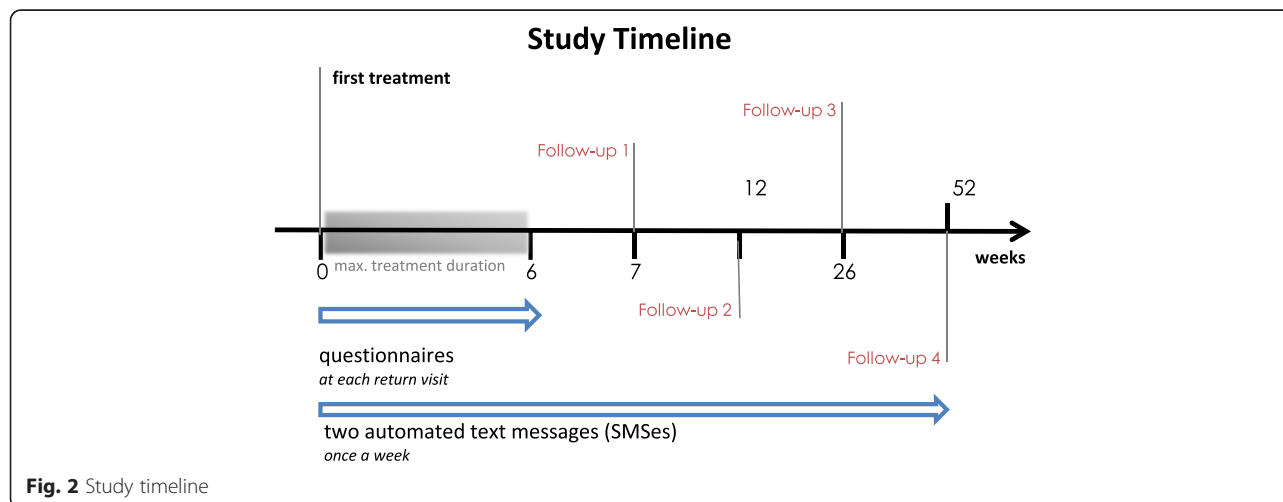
Study Timeline

first treatment

Follow-up 3

Follow-up 1

12

52

weeks

0 max. treatment duration 6

7

26

Follow-up 2

Follow-up 4

questionnaires
at each return visit

two automated text messages (SMSes)
once a week

Fig. 2 Study timeline